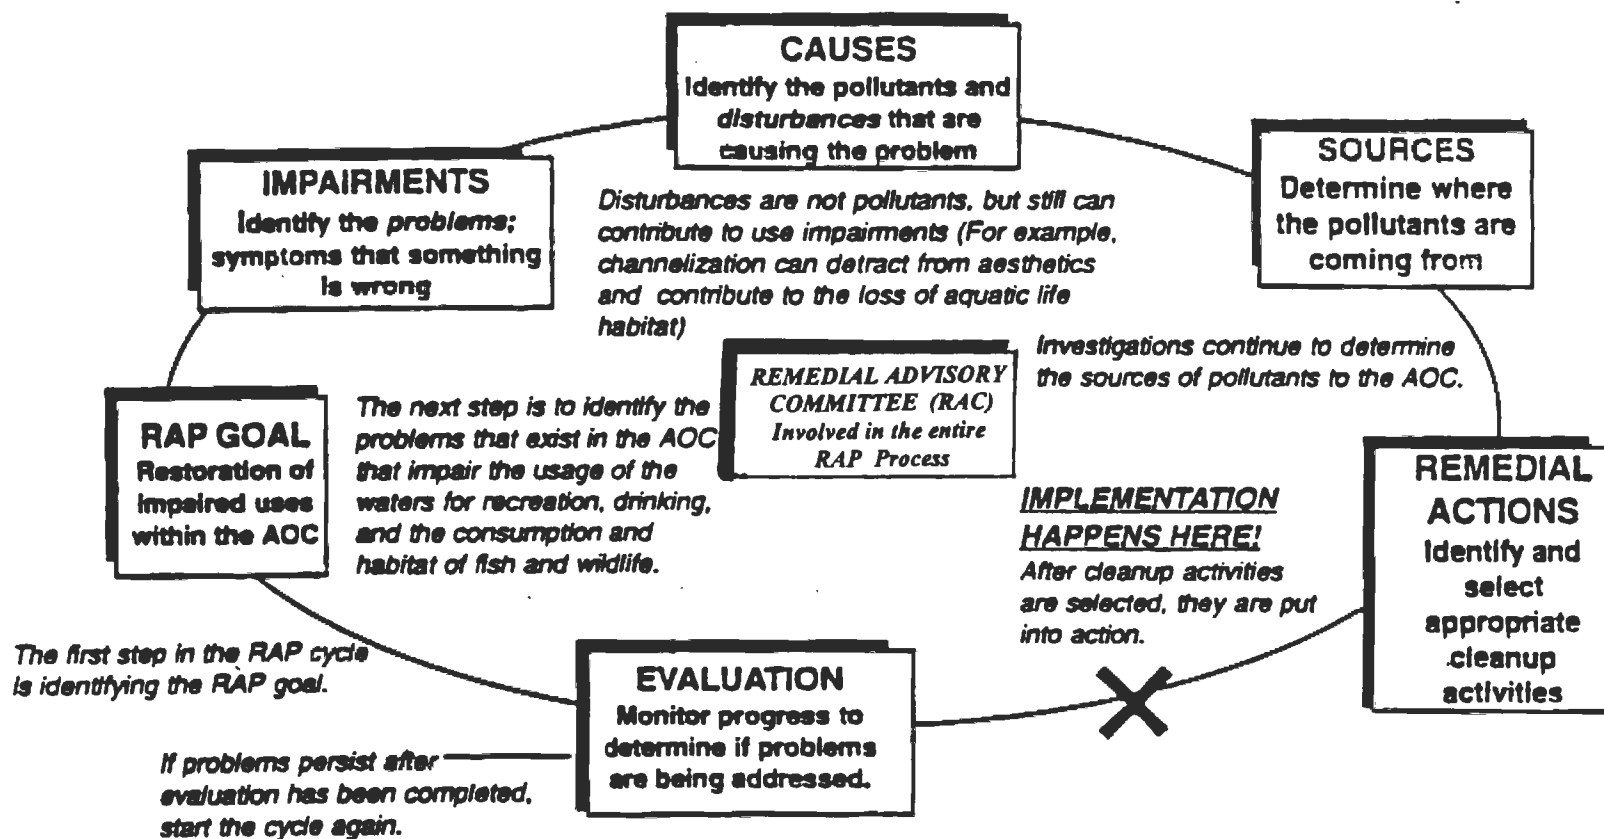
CAUSES
Identify the pollutants and *disturbances* that are causing the problem

IMPAIRMENTS
Identify the *problems;* symptoms that something is wrong

SOURCES
Determine where the pollutants are coming from

*Disturbances are not pollutants, but still can contribute to use impairments (For example, channelization can detract from aesthetics and contribute to the loss of aquatic life habitat)*

REMEDIAL ADVISORY COMMITTEE (RAC)
Involved in the entire RAP Process

*Investigations continue to determine the sources of pollutants to the AOC.*

RAP GOAL
Restoration of impaired uses within the AOC

*The next step is to identify the problems that exist in the AOC that impair the usage of the waters for recreation, drinking, and the consumption and habitat of fish and wildlife.*

*IMPLEMENTATION HAPPENS HERE!*
*After cleanup activities are selected, they are put into action.*

REMEDIAL ACTIONS
Identify and select appropriate cleanup activities

*The first step in the RAP cycle is identifying the RAP goal.*

EVALUATION
Monitor progress to determine if problems are being addressed.

*If problems persist after evaluation has been completed, start the cycle again.*